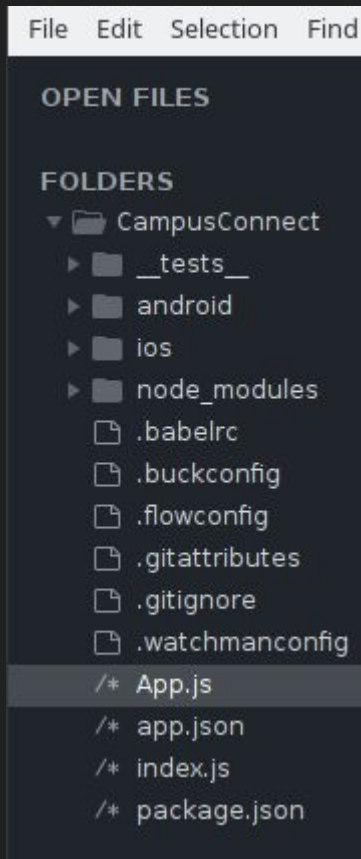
File Edit Selection Find

OPEN FILES

FOLDERS

CampusConnect

__tests__

android

ios

node_modules

.babelrc

.buckconfig

.flowconfig

.gitattributes

.gitignore

.watchmanconfig

/* App.js

/* app.json

/* index.js

/* package.json